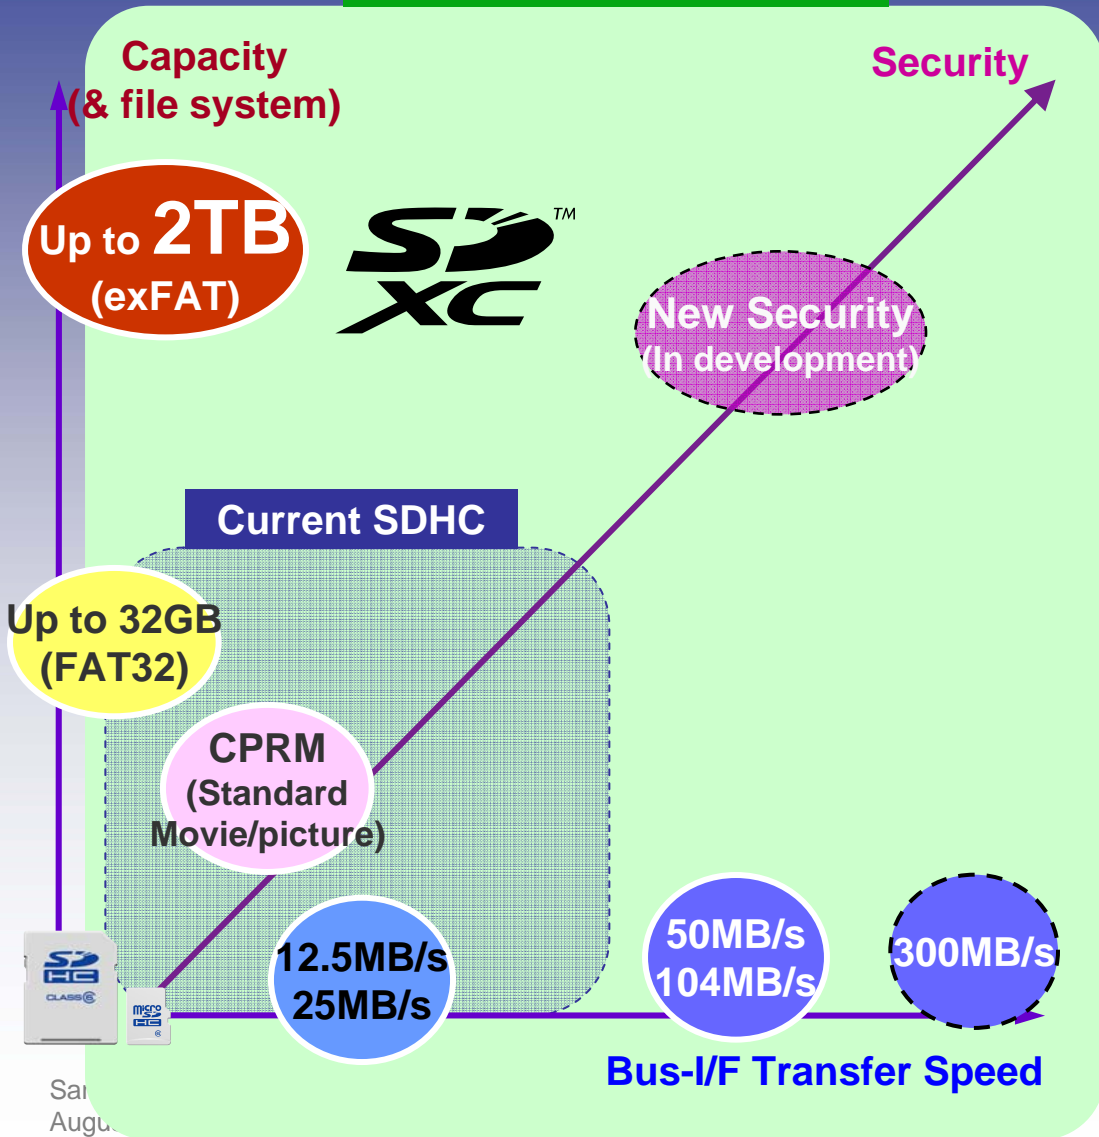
Capacity
(& file system)

Security

Up to 2TB
(exFAT)

SD XC ™

New Security
(In development)

Current SDHC

Up to 32GB
(FAT32)

CPRM
(Standard
Movie/picture)

SD HC CLASS 6

micro SD HC

12.5MB/s
25MB/s

50MB/s
104MB/s

300MB/s

Bus-I/F Transfer Speed

Sa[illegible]
Augu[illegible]